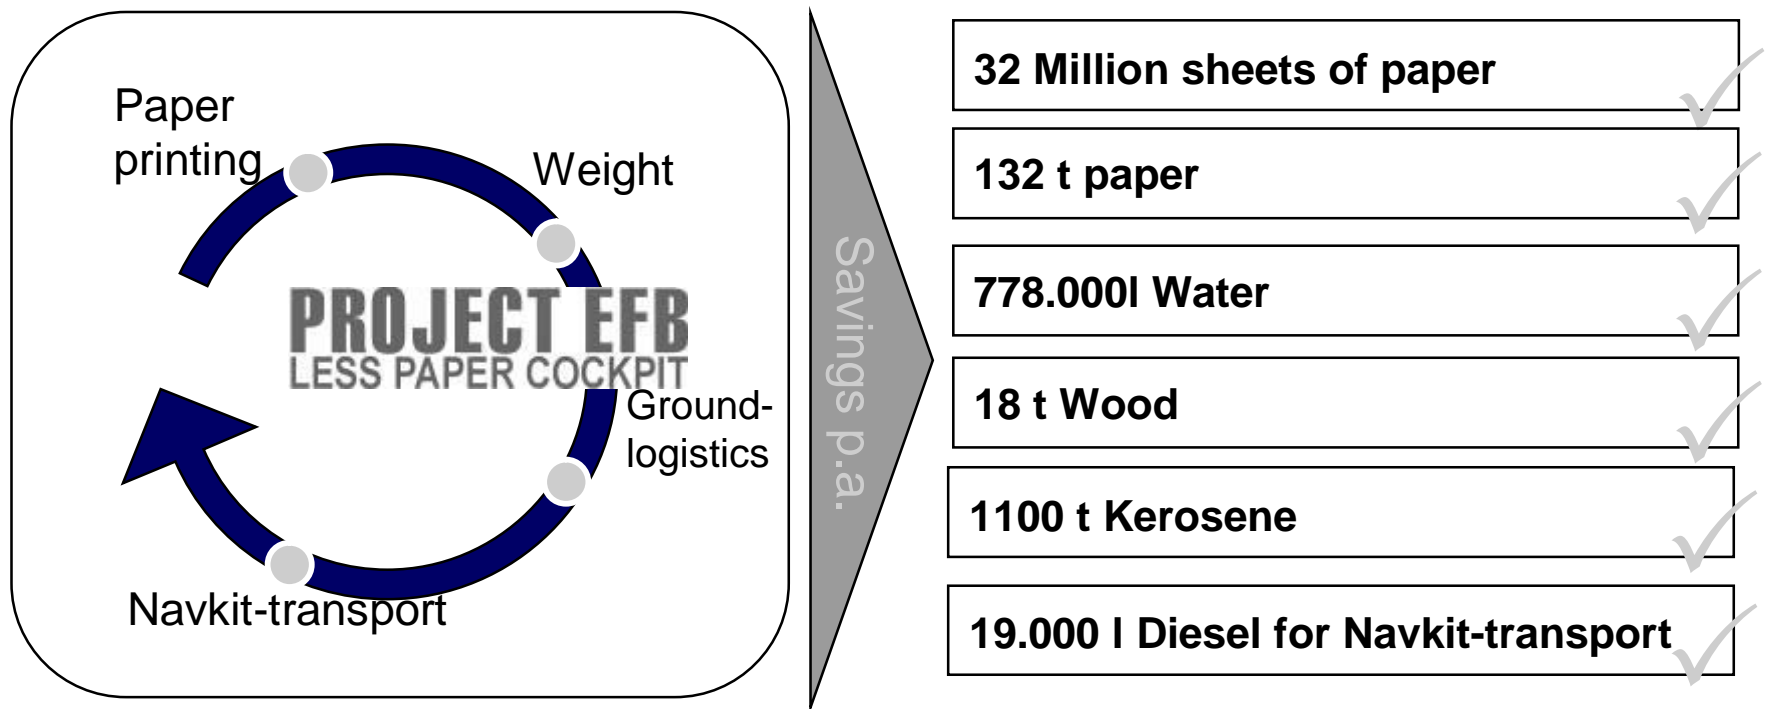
Paper printing

Weight

PROJECT EFB
LESS PAPER COCKPIT

Ground-logistics

Navkit-transport

Savings p.a.

32 Million sheets of paper

132 t paper

778.000l Water

18 t Wood

1100 t Kerosene

19.000 l Diesel for Navkit-transport